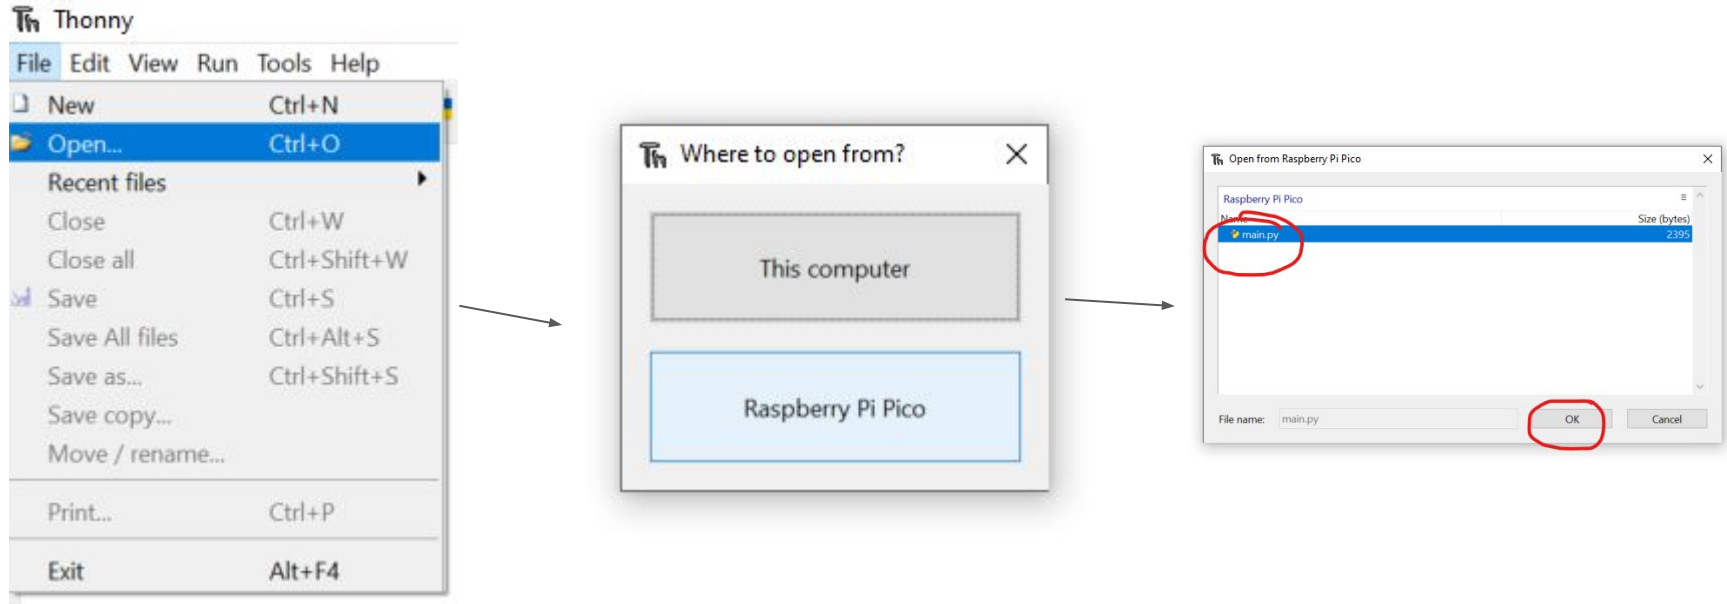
Thonny

File Edit View Run Tools Help

New Ctrl+N
Open... Ctrl+O
Recent files
Close Ctrl+W
Close all Ctrl+Shift+W
Save Ctrl+S
Save All files Ctrl+Alt+S
Save as... Ctrl+Shift+S
Save copy...
Move / rename...
Print... Ctrl+P
Exit Alt+F4

Where to open from?

This computer

Raspberry Pi Pico

Open from Raspberry Pi Pico

Raspberry Pi Pico

Name Size (bytes)
main.py 2395

File name: main.py

OK Cancel